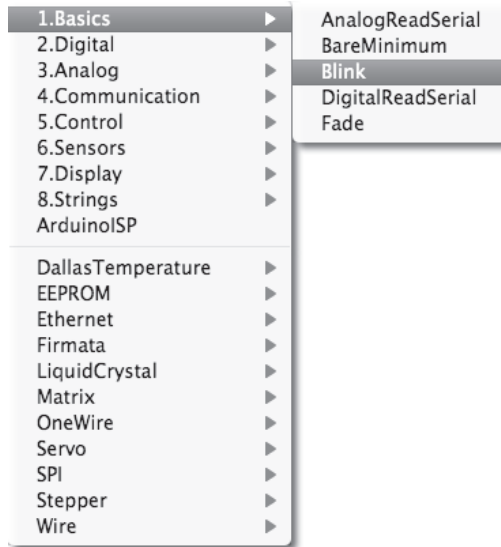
1.Basics
2.Digital
3.Analog
4.Communication
5.Control
6.Sensors
7.Display
8.Strings
ArduinoISP

DallasTemperature
EEPROM
Ethernet
Firmata
LiquidCrystal
Matrix
OneWire
Servo
SPI
Stepper
Wire

AnalogReadSerial
BareMinimum
Blink
DigitalReadSerial
Fade